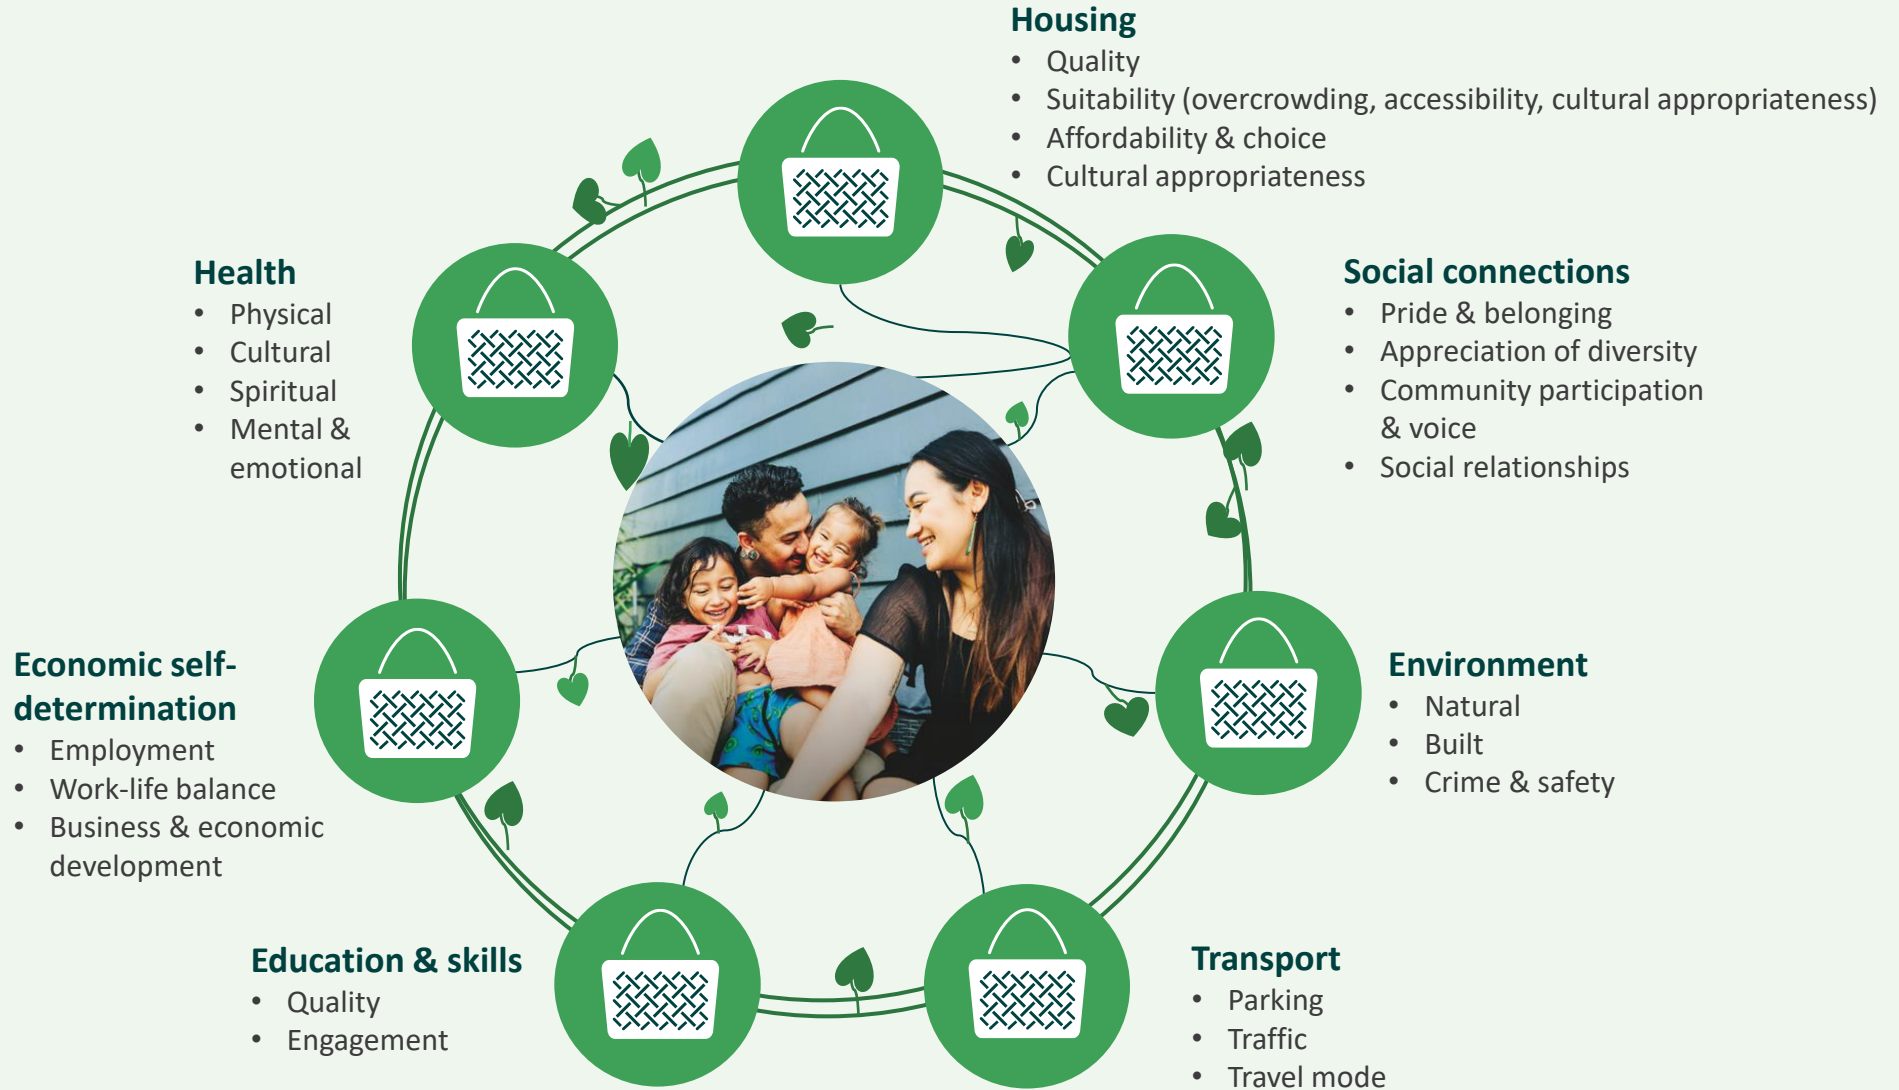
Housing
- Quality
- Suitability (overcrowding, accessibility, cultural appropriateness)
- Affordability & choice
- Cultural appropriateness

Health
- Physical
- Cultural
- Spiritual
- Mental & emotional

Social connections
- Pride & belonging
- Appreciation of diversity
- Community participation & voice
- Social relationships

Economic self-determination
- Employment
- Work-life balance
- Business & economic development

Environment
- Natural
- Built
- Crime & safety

Education & skills
- Quality
- Engagement

Transport
- Parking
- Traffic
- Travel mode